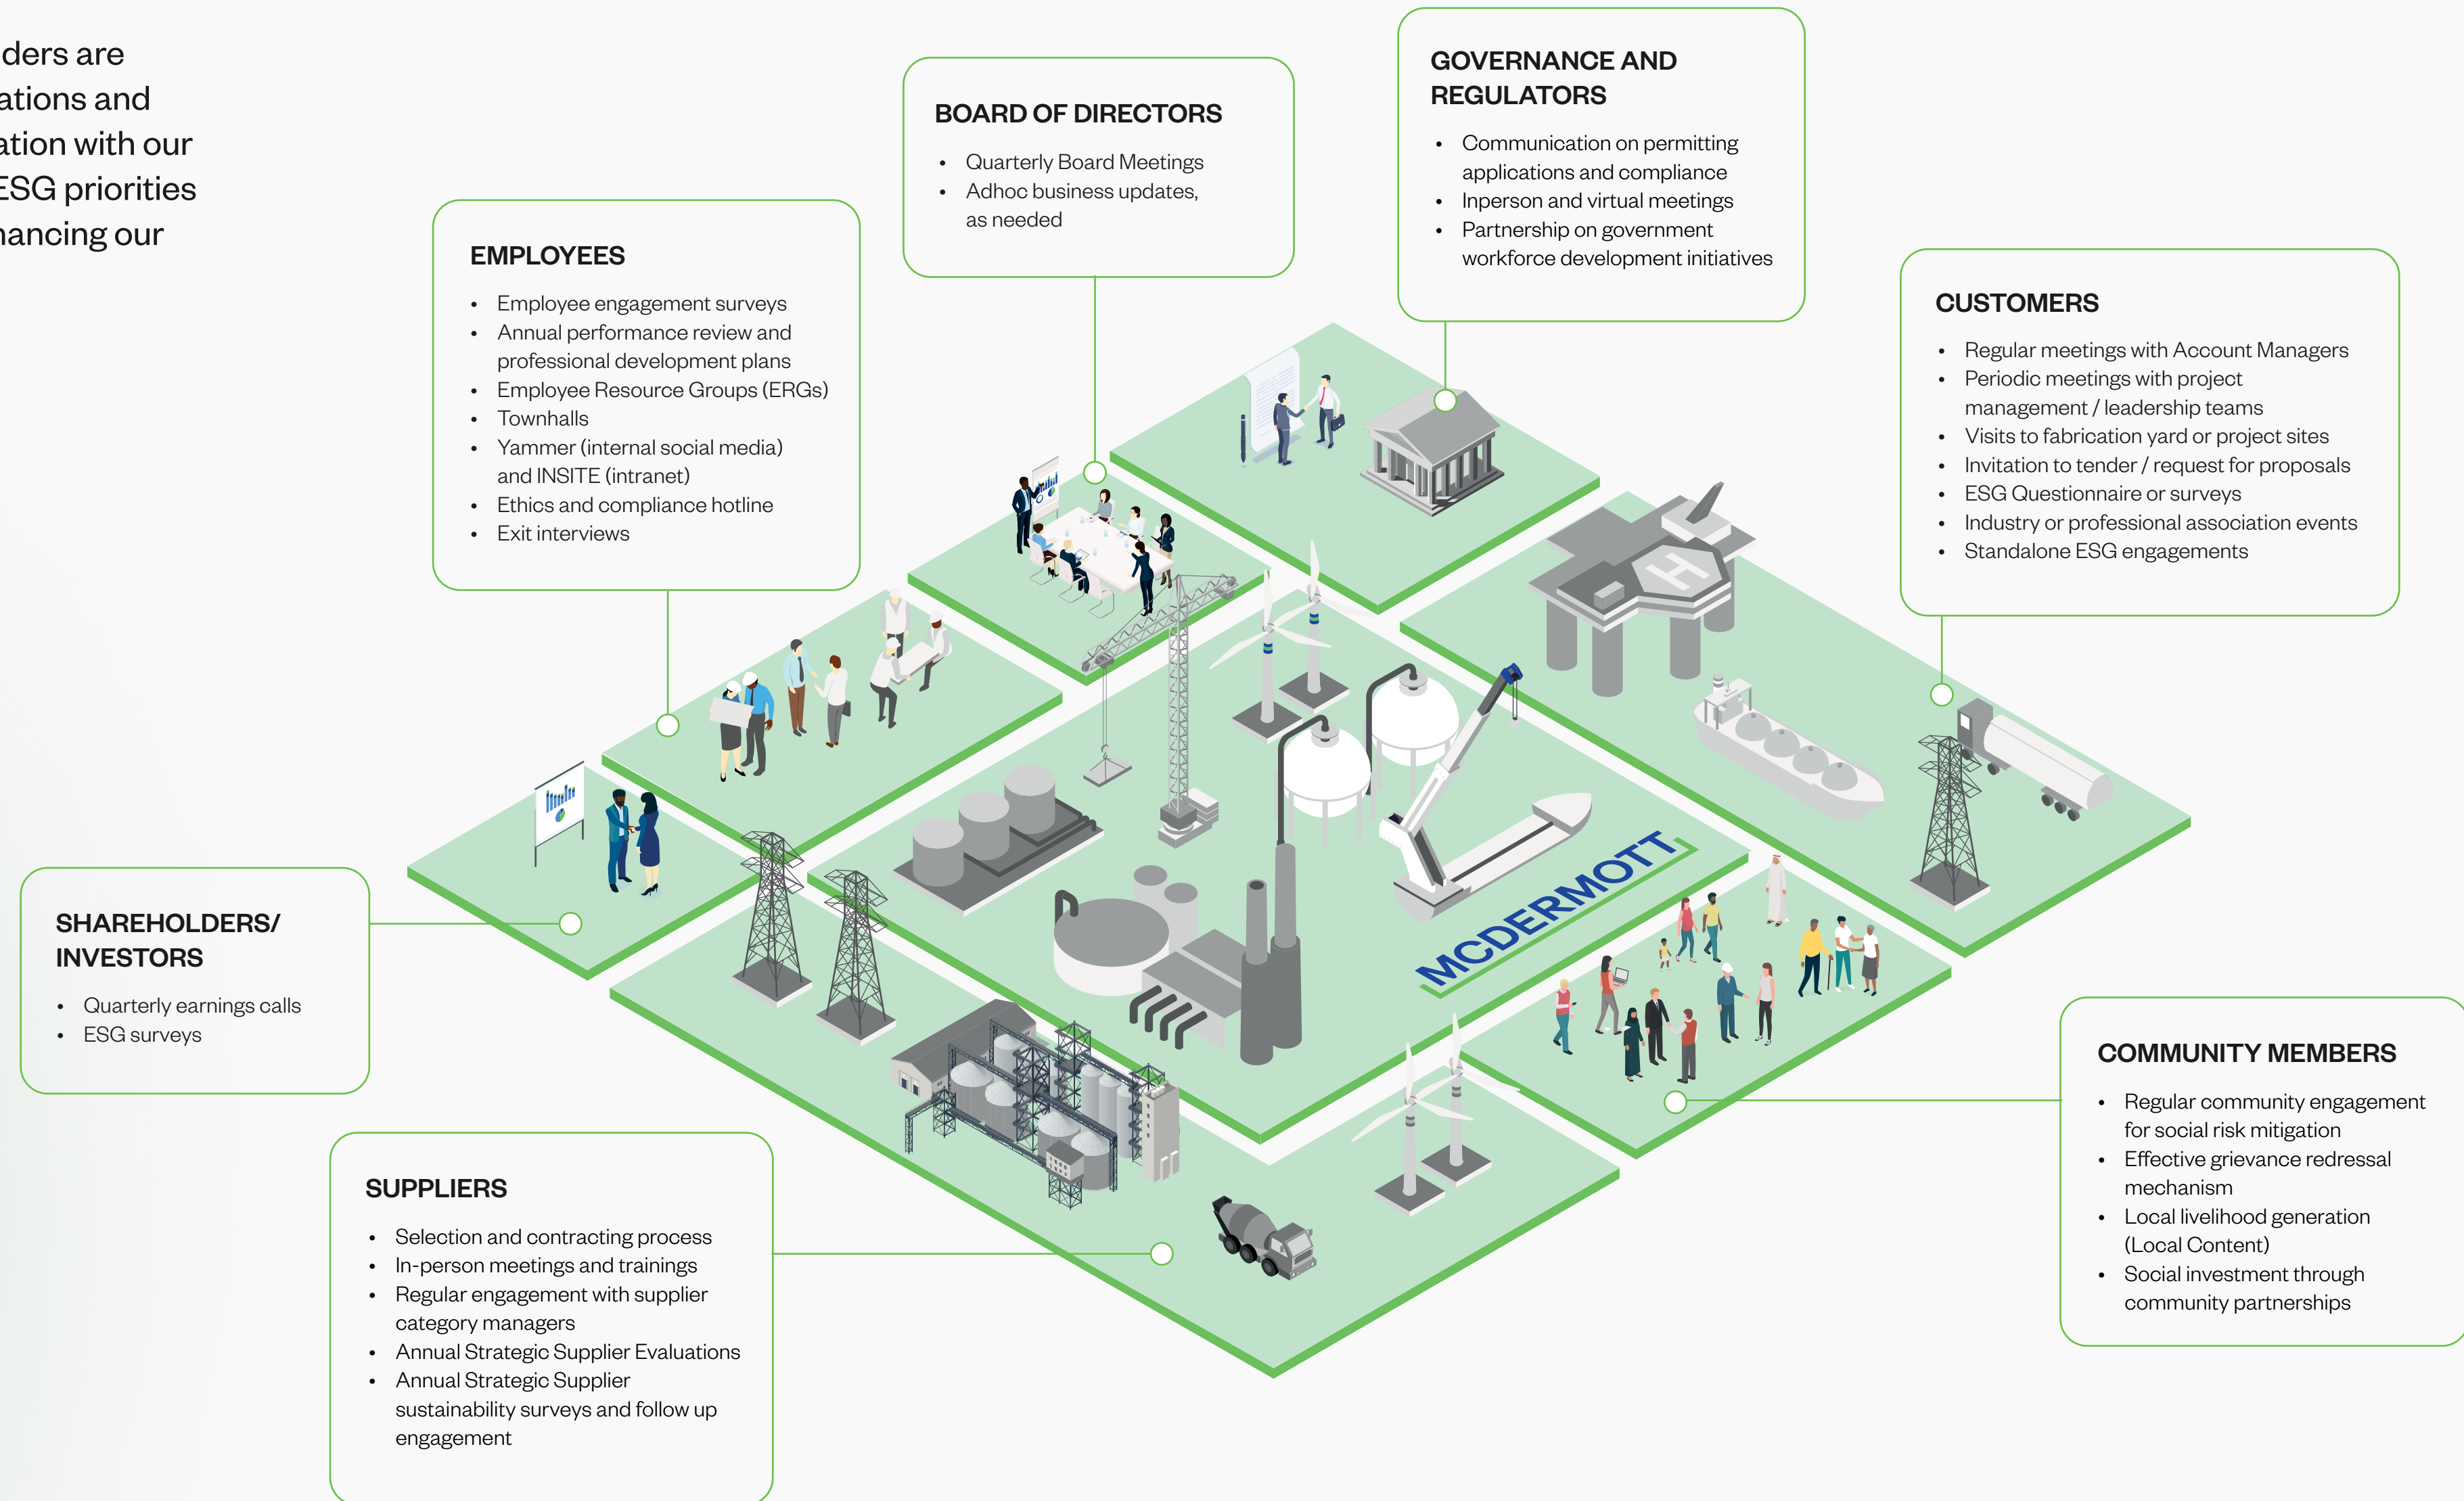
ders are
ations and
ation with our
ESG priorities
nancing our

BOARD OF DIRECTORS

- Quarterly Board Meetings
- Adhoc business updates, as needed

GOVERNANCE AND REGULATORS

- Communication on permitting applications and compliance
- Inperson and virtual meetings
- Partnership on government workforce development initiatives

EMPLOYEES

- Employee engagement surveys
- Annual performance review and professional development plans
- Employee Resource Groups (ERGs)
- Townhalls
- Yammer (internal social media) and INSITE (intranet)
- Ethics and compliance hotline
- Exit interviews

CUSTOMERS

- Regular meetings with Account Managers
- Periodic meetings with project management / leadership teams
- Visits to fabrication yard or project sites
- Invitation to tender / request for proposals
- ESG Questionnaire or surveys
- Industry or professional association events
- Standalone ESG engagements

MCDERMOTT

SHAREHOLDERS/ INVESTORS

- Quarterly earnings calls
- ESG surveys

COMMUNITY MEMBERS

- Regular community engagement for social risk mitigation
- Effective grievance redressal mechanism
- Local livelihood generation (Local Content)
- Social investment through community partnerships

SUPPLIERS

- Selection and contracting process
- In-person meetings and trainings
- Regular engagement with supplier category managers
- Annual Strategic Supplier Evaluations
- Annual Strategic Supplier sustainability surveys and follow up engagement